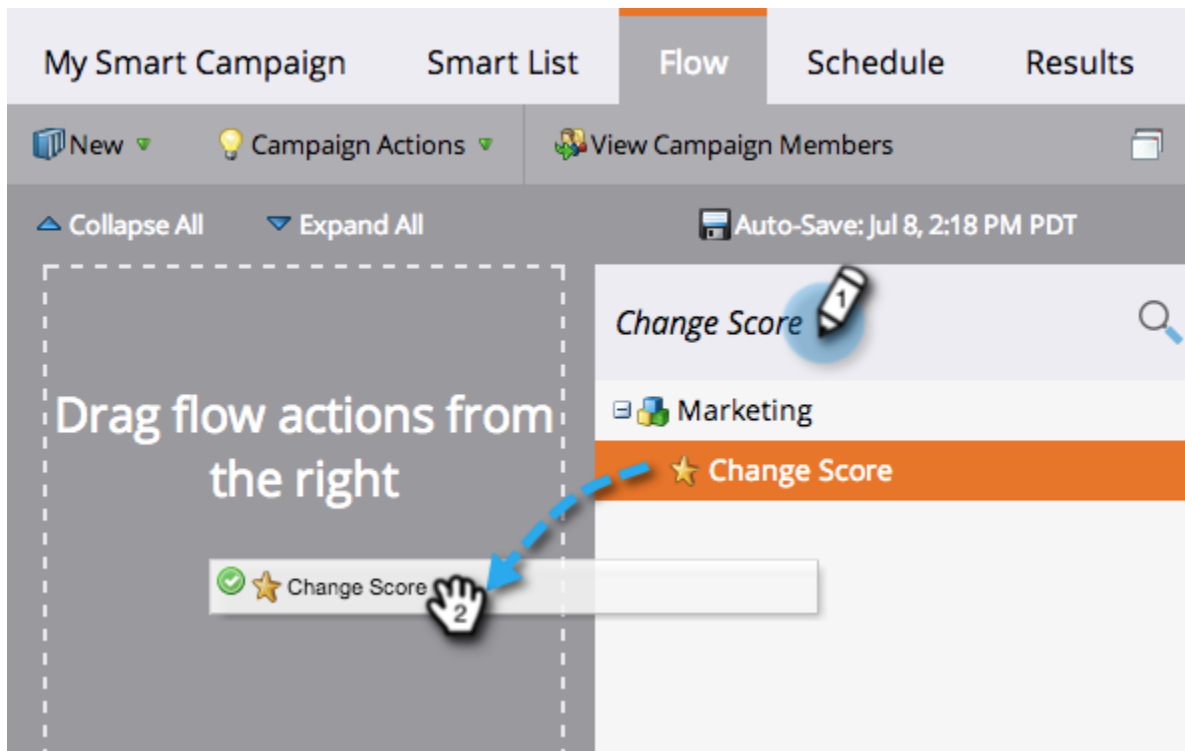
My Smart Campaign Smart List Flow Schedule Results

New Campaign Actions View Campaign Members

Collapse All Expand All Auto-Save: Jul 8, 2:18 PM PDT

Change Score 1

Drag flow actions from the right

Marketing

Change Score

Change Score 2